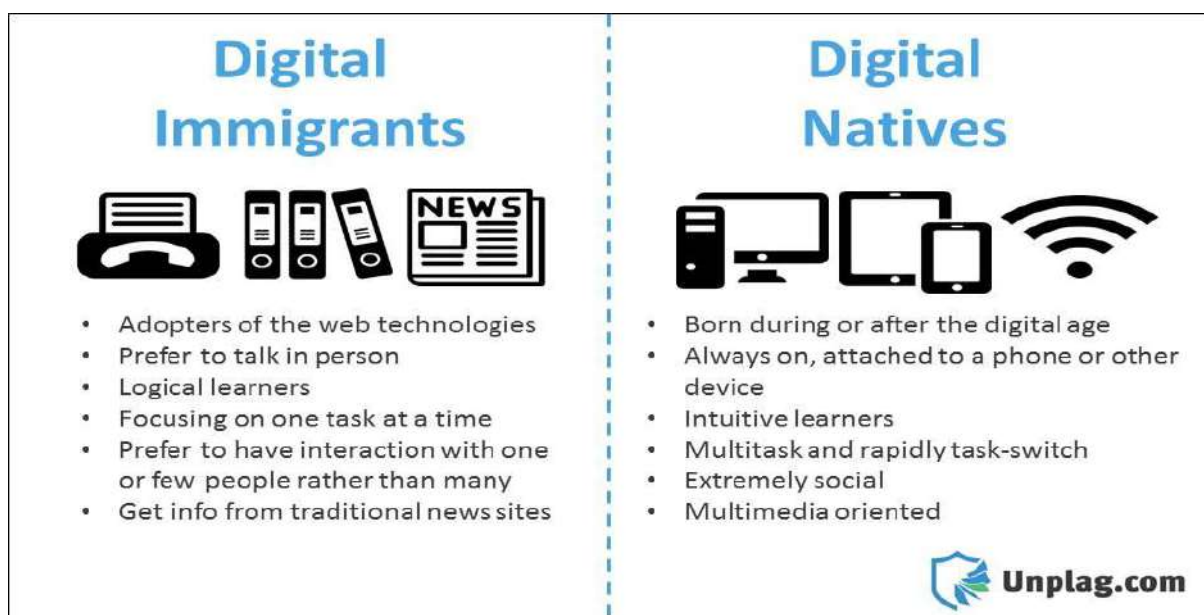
Digital Immigrants

NEWS

- Adopters of the web technologies
- Prefer to talk in person
- Logical learners
- Focusing on one task at a time
- Prefer to have interaction with one or few people rather than many
- Get info from traditional news sites

Digital Natives

- Born during or after the digital age
- Always on, attached to a phone or other device
- Intuitive learners
- Multitask and rapidly task-switch
- Extremely social
- Multimedia oriented

Unplag.com